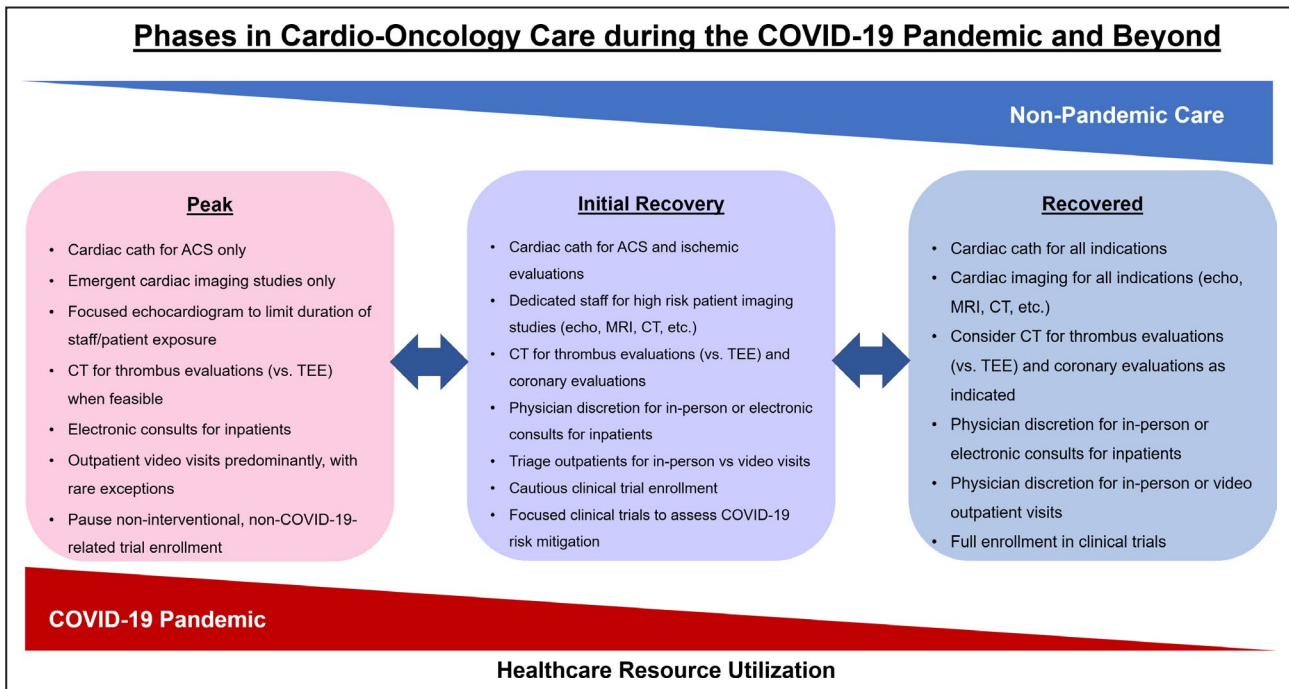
Phases in Cardio-Oncology Care during the COVID-19 Pandemic and Beyond

Non-Pandemic Care

Peak

- Cardiac cath for ACS only
- Emergent cardiac imaging studies only
- Focused echocardiogram to limit duration of staff/patient exposure
- CT for thrombus evaluations (vs. TEE) when feasible
- Electronic consults for inpatients
- Outpatient video visits predominantly, with rare exceptions
- Pause non-interventional, non-COVID-19-related trial enrollment

Initial Recovery

- Cardiac cath for ACS and ischemic evaluations
- Dedicated staff for high risk patient imaging studies (echo, MRI, CT, etc.)
- CT for thrombus evaluations (vs. TEE) and coronary evaluations
- Physician discretion for in-person or electronic consults for inpatients
- Triage outpatients for in-person vs video visits
- Cautious clinical trial enrollment
- Focused clinical trials to assess COVID-19 risk mitigation

Recovered

- Cardiac cath for all indications
- Cardiac imaging for all indications (echo, MRI, CT, etc.)
- Consider CT for thrombus evaluations (vs. TEE) and coronary evaluations as indicated
- Physician discretion for in-person or electronic consults for inpatients
- Physician discretion for in-person or video outpatient visits
- Full enrollment in clinical trials

COVID-19 Pandemic

Healthcare Resource Utilization